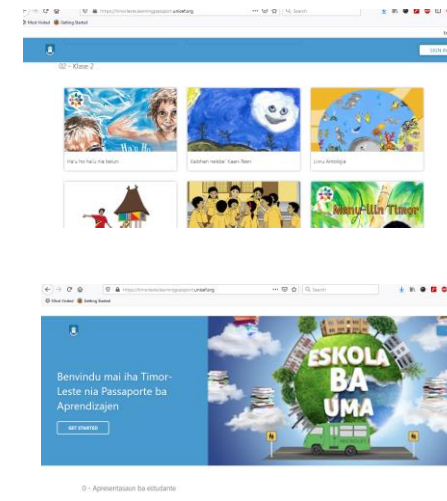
https://timorleste.learningpassport.unicef.org

Search

Most Visited Getting Started

SIGN IN

02 - Klase 2

Ha'u ho ha'u nia belun

Kabuhan nakdar' Kaer Nen

Lima Ambiligia

Manu-Liin Timor

https://timorleste.learningpassport.unicef.org

Search

Most Visited Getting Started

Benvindu mai iha Timor-Leste nia Passaporte ba Aprendizajen

GET STARTED

ESKOLA BA UMA

0 - Apresentasaun ba estudante